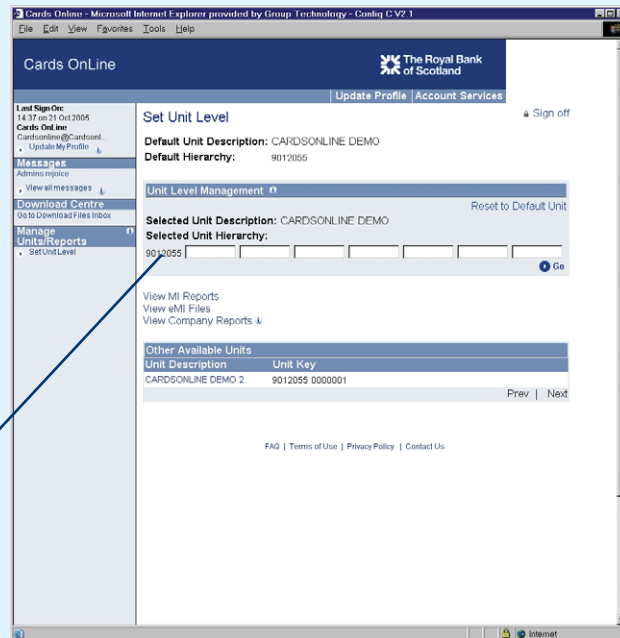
Cards Online - Microsoft Internet Explorer provided by Group Technology - Config C V2.1

File Edit View Favorites Tools Help

Cards OnLine

The Royal Bank of Scotland

Update Profile | Account Services

Last Sign On:
14:37 on 21 Oct 2005
Cards OnLine
Cardsonline@Cardsonl...
Update My Profile

Messages
Admins rejoice
View all messages

Download Centre
Go to Download Files Inbox

Manage Units/Reports
Set Unit Level

Set Unit Level

Sign off

Default Unit Description: CARDSONLINE DEMO
Default Hierarchy: 9012055

Unit Level Management

Reset to Default Unit

Selected Unit Description: CARDSONLINE DEMO
Selected Unit Hierarchy:
9012055

Go

View MI Reports
View eMI Files
View Company Reports

Other Available Units

| Unit Description | Unit Key |
|---|---|
| CARDSONLINE DEMO 2 | 9012055 0000001 |

Prev | Next

FAQ | Terms of Use | Privacy Policy | Contact Us

Internet